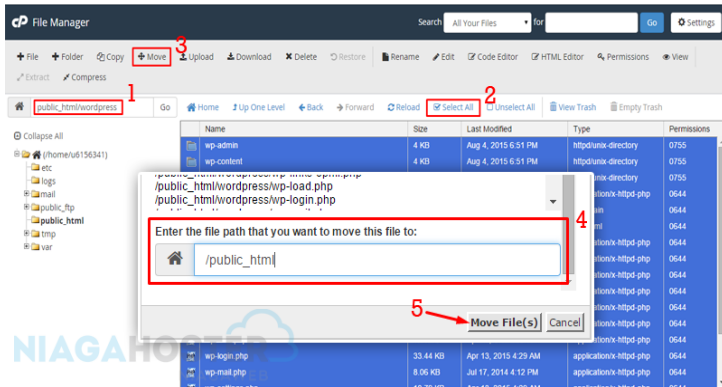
File Manager

Search All Your Files for Go Settings

+ File + Folder Copy + Move Upload Download Delete Restore Rename Edit Code Editor HTML Editor Permissions View

Extract Compress

3

public_html/wordpress Go

1

Home Up One Level Back Forward Reload Select All Unselect All View Trash Empty Trash

2

Collapse All

(/home/u6156341)

etc

logs

mail

public_ftp

public_html

tmp

var

| Name | Size | Last Modified | Type | Permissions |
|---|---|---|---|---|
| wp-admin | 4 KB | Aug 4, 2015 6:51 PM | httpd/unix-directory | 0755 |
| wp-content | 4 KB | Aug 4, 2015 6:51 PM | httpd/unix-directory | 0755 |
| | | | application/x-httpd-php | 0644 |
| | | | | 0644 |
| | | | | 0644 |
| | | | application/x-httpd-php | 0644 |
| | | | application/x-httpd-php | 0644 |
| | | | application/x-httpd-php | 0644 |
| | | | application/x-httpd-php | 0644 |
| wp-login.php | 33.44 KB | Apr 13, 2015 4:49 PM | application/x-httpd-php | 0644 |
| wp-mail.php | 8 KB | Jul 17, 2014 4:41 PM | application/x-httpd-php | 0644 |

/public_html/wordpress/wp-load.php

/public_html/wordpress/wp-login.php

Enter the file path that you want to move this file to:

4

/public_html

5

Move File(s) Cancel

NIAGAHOSTER